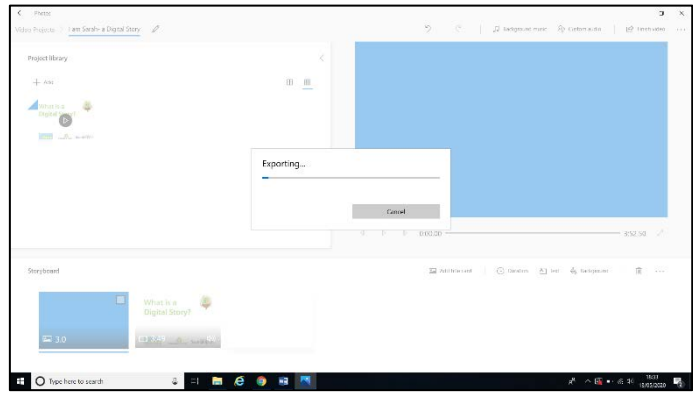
Photos

Video Projects > I am Sarah- a Digital Story

Background music   Custom audio   Finish video   ...

Project library

+ Add

What is a Digital Story?

Exporting...

Cancel

0:00.00   3:52.50

Storyboard

Add title card   Duration   Text   Background

3.0

What is a Digital Story?

Type here to search

15:03
15/05/2020